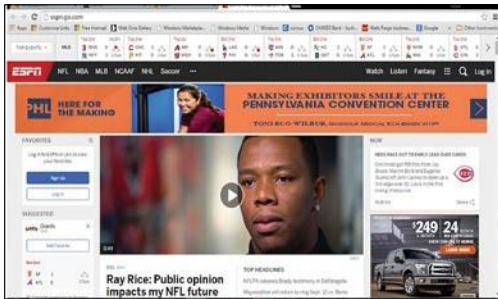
espn.go.com

ESPN NFL NBA MLB NCAAF NHL Soccer ···

Watch Listen Fantasy Log In

PHL HERE FOR THE MAKING

MAKING EXHIBITORS SMILE AT THE PENNSYLVANIA CONVENTION CENTER

TONI ECO-WILBUR, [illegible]

FAVORITES

Sign Up

Log In

MAGAZINE

NOW

TOP HEADLINES

Ray Rice: Public opinion impacts my NFL future

$249 24